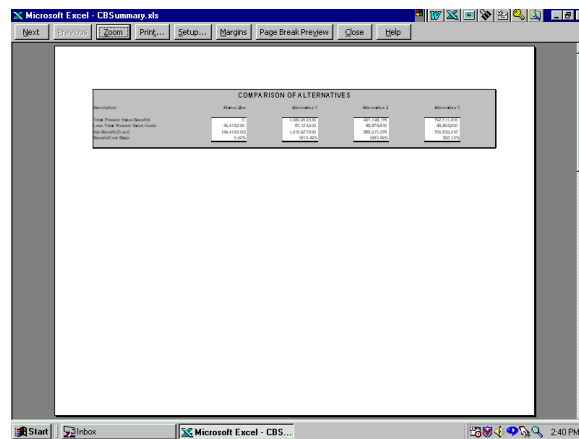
Microsoft Excel - CBSummary.xls

Next | Previous | Zoom | Print... | Setup... | Margins | Page Break Preview | Close | Help

COMPARISON OF ALTERNATIVES

| Description | Status Quo | Alternative 1 | Alternative 2 | Alternative 3 |
|---|---|---|---|---|
| Total Present Value Benefits | 0 | 1,083,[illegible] | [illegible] | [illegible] |
| Less Total Present Value Costs | 49,410,000 | 67,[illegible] | 66,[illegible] | 60,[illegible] |
| Net Benefit/(Cost) | (49,410,000) | 1,016,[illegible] | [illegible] | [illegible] |
| Benefit/Cost Ratio | 0.00% | 1615.48% | 1391.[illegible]% | 852.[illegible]% |

Start | Inbox | Microsoft Excel - CBS... | 2:40 PM